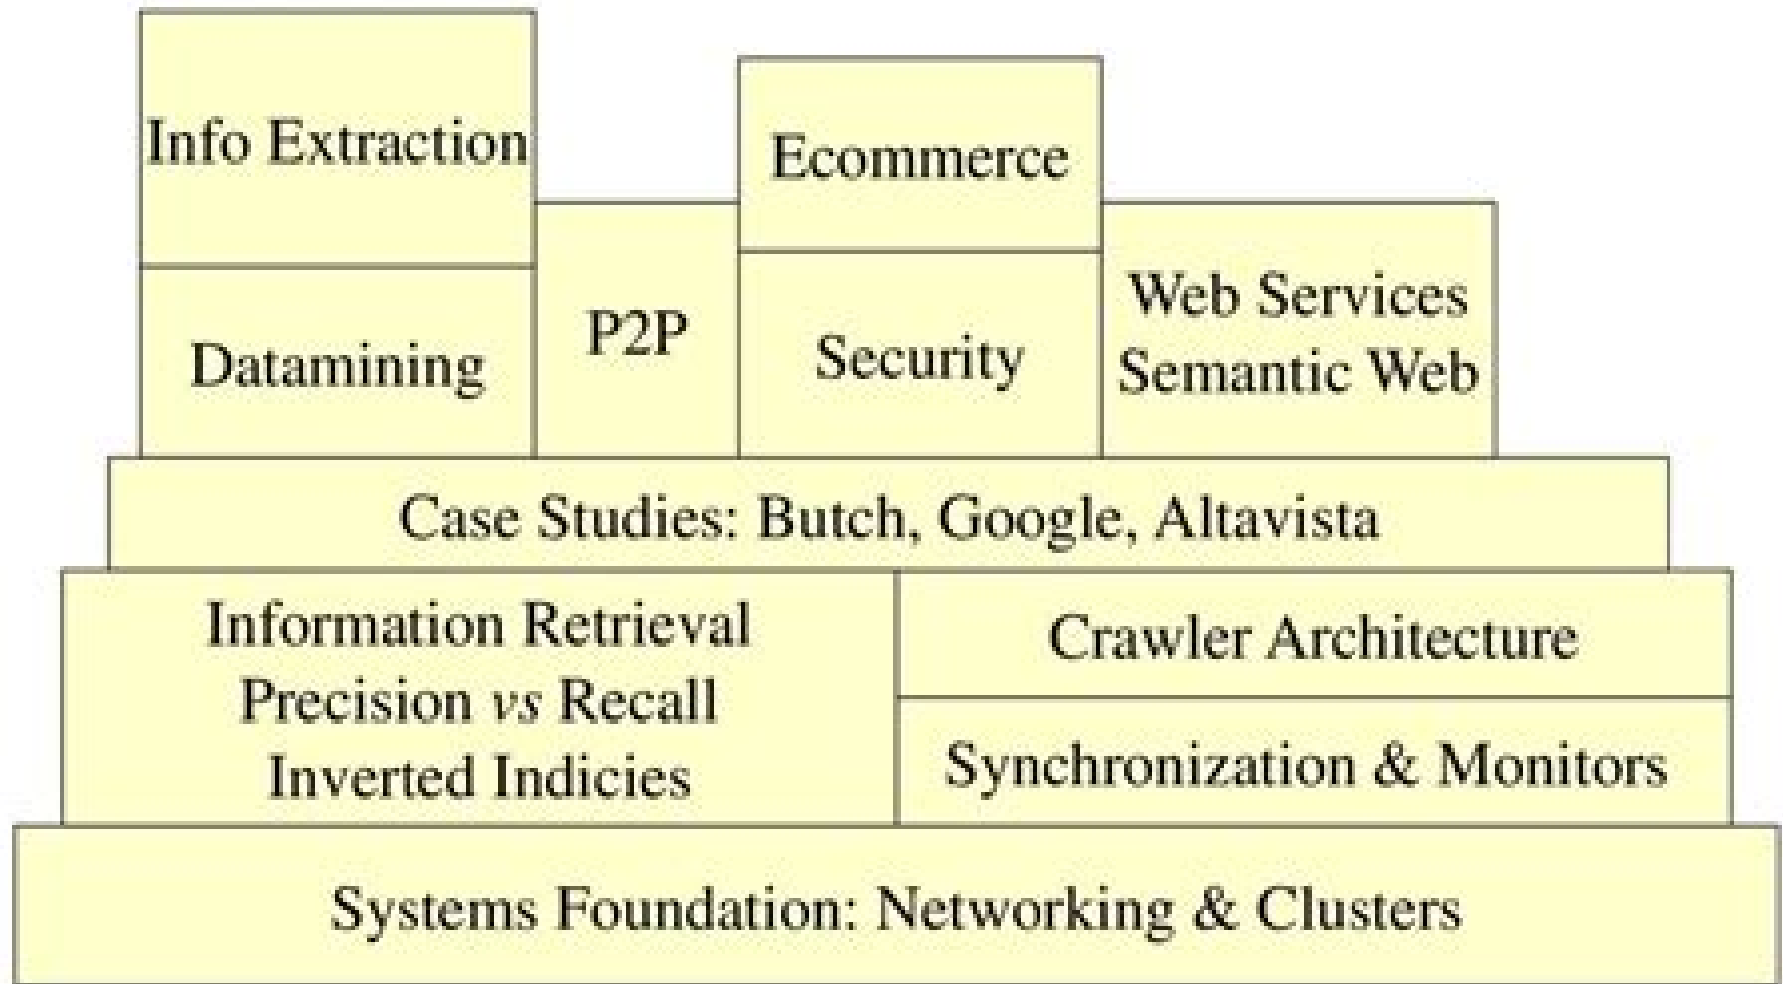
Info Extraction

Ecommerce

Datamining

P2P

Security

Web Services
Semantic Web

Case Studies: Butch, Google, Altavista

Information Retrieval
Precision *vs* Recall
Inverted Indicies

Crawler Architecture

Synchronization & Monitors

Systems Foundation: Networking & Clusters